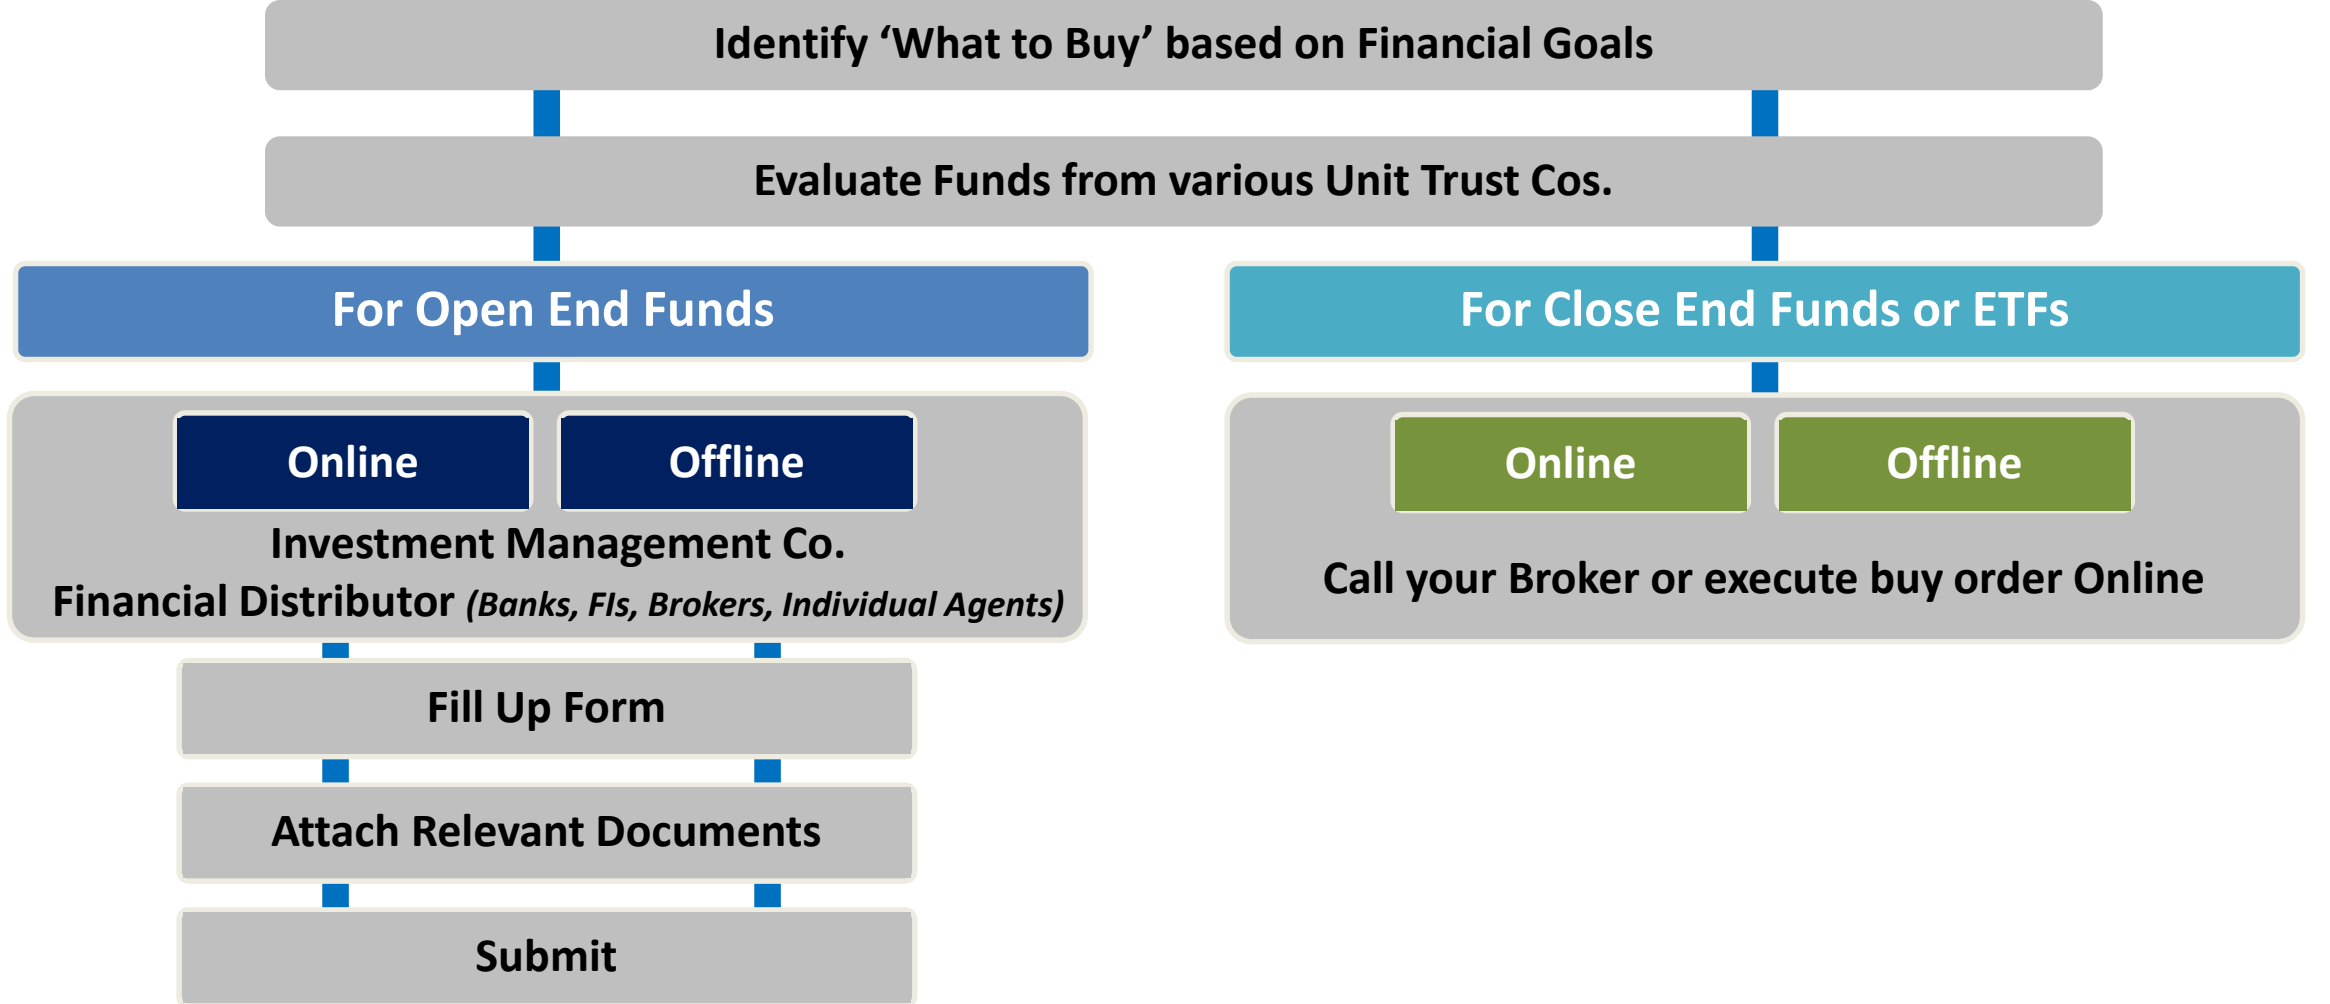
Identify ‘What to Buy’ based on Financial Goals

Evaluate Funds from various Unit Trust Cos.

For Open End Funds

Online

Offline

Investment Management Co.
Financial Distributor *(Banks, FIs, Brokers, Individual Agents)*

Fill Up Form

Attach Relevant Documents

Submit

For Close End Funds or ETFs

Online

Offline

Call your Broker or execute buy order Online